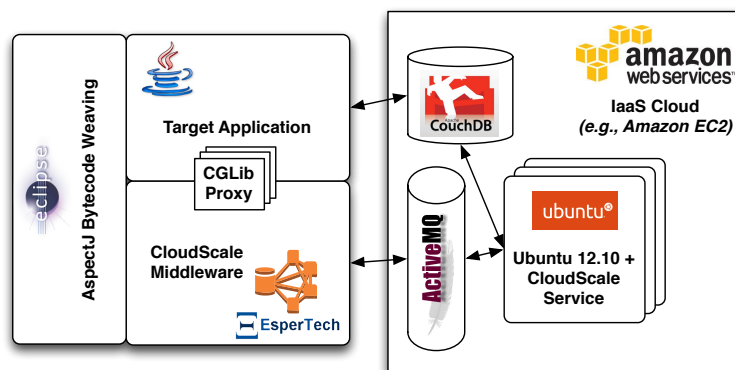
eclipse

AspectJ Bytecode Weaving

Target Application

CGLib Proxy

CloudScale Middleware

EsperTech

CouchDB

ActiveMQ

amazon web services

IaaS Cloud
(e.g., Amazon EC2)

ubuntu

Ubuntu 12.10 + CloudScale Service